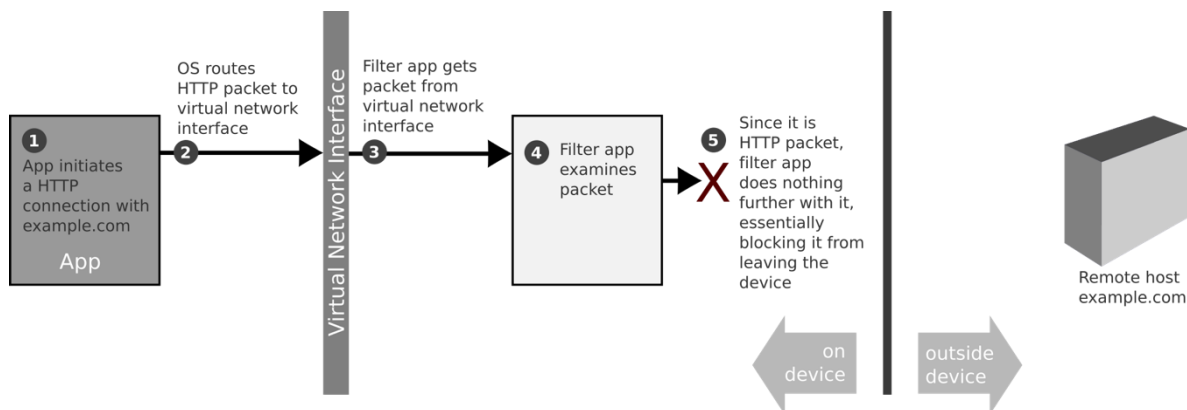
1
App initiates a HTTP connection with example.com
App

2
OS routes HTTP packet to virtual network interface

Virtual Network Interface

3
Filter app gets packet from virtual network interface

4
Filter app examines packet

X

5
Since it is HTTP packet, filter app does nothing further with it, essentially blocking it from leaving the device

on device

outside device

Remote host example.com